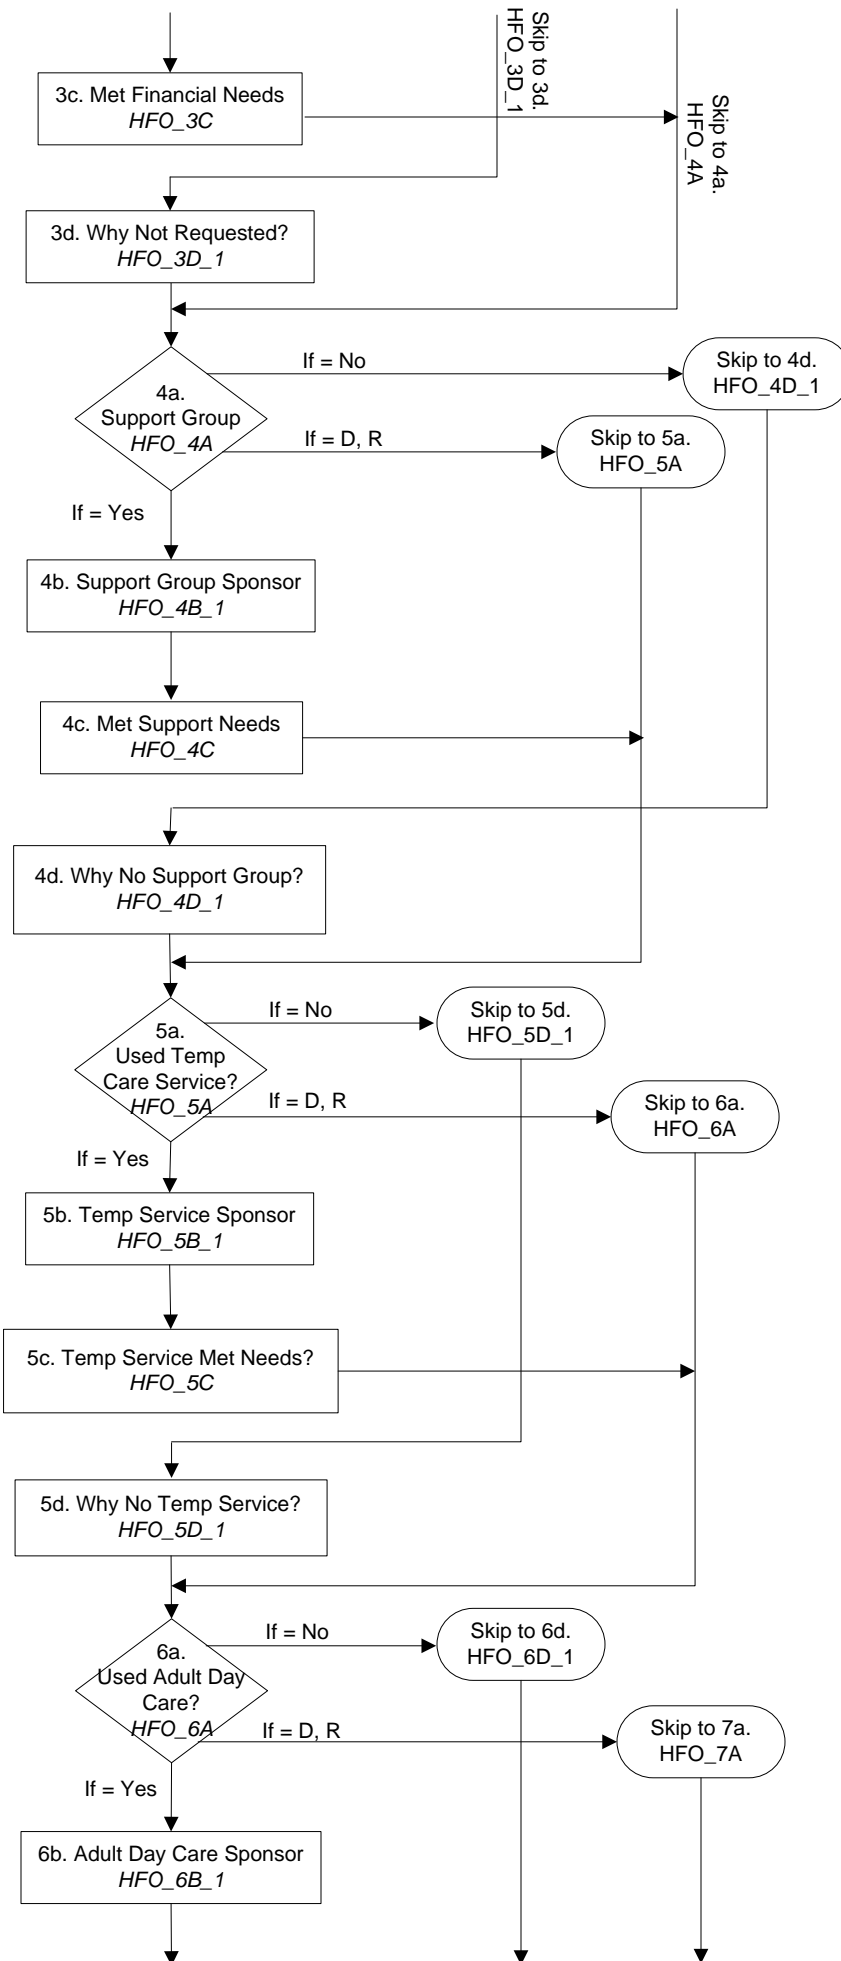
Skip to 3d.
HFO_3D_1

3c. Met Financial Needs
*HFO_3C*

Skip to 4a.
HFO_4A

3d. Why Not Requested?
*HFO_3D_1*

4a.
Support Group
*HFO_4A*

If = No

Skip to 4d.
HFO_4D_1

If = D, R

Skip to 5a.
HFO_5A

If = Yes

4b. Support Group Sponsor
*HFO_4B_1*

4c. Met Support Needs
*HFO_4C*

4d. Why No Support Group?
*HFO_4D_1*

5a.
Used Temp
Care Service?
*HFO_5A*

If = No

Skip to 5d.
HFO_5D_1

If = D, R

Skip to 6a.
HFO_6A

If = Yes

5b. Temp Service Sponsor
*HFO_5B_1*

5c. Temp Service Met Needs?
*HFO_5C*

5d. Why No Temp Service?
*HFO_5D_1*

6a.
Used Adult Day
Care?
*HFO_6A*

If = No

Skip to 6d.
HFO_6D_1

If = D, R

Skip to 7a.
HFO_7A

If = Yes

6b. Adult Day Care Sponsor
*HFO_6B_1*